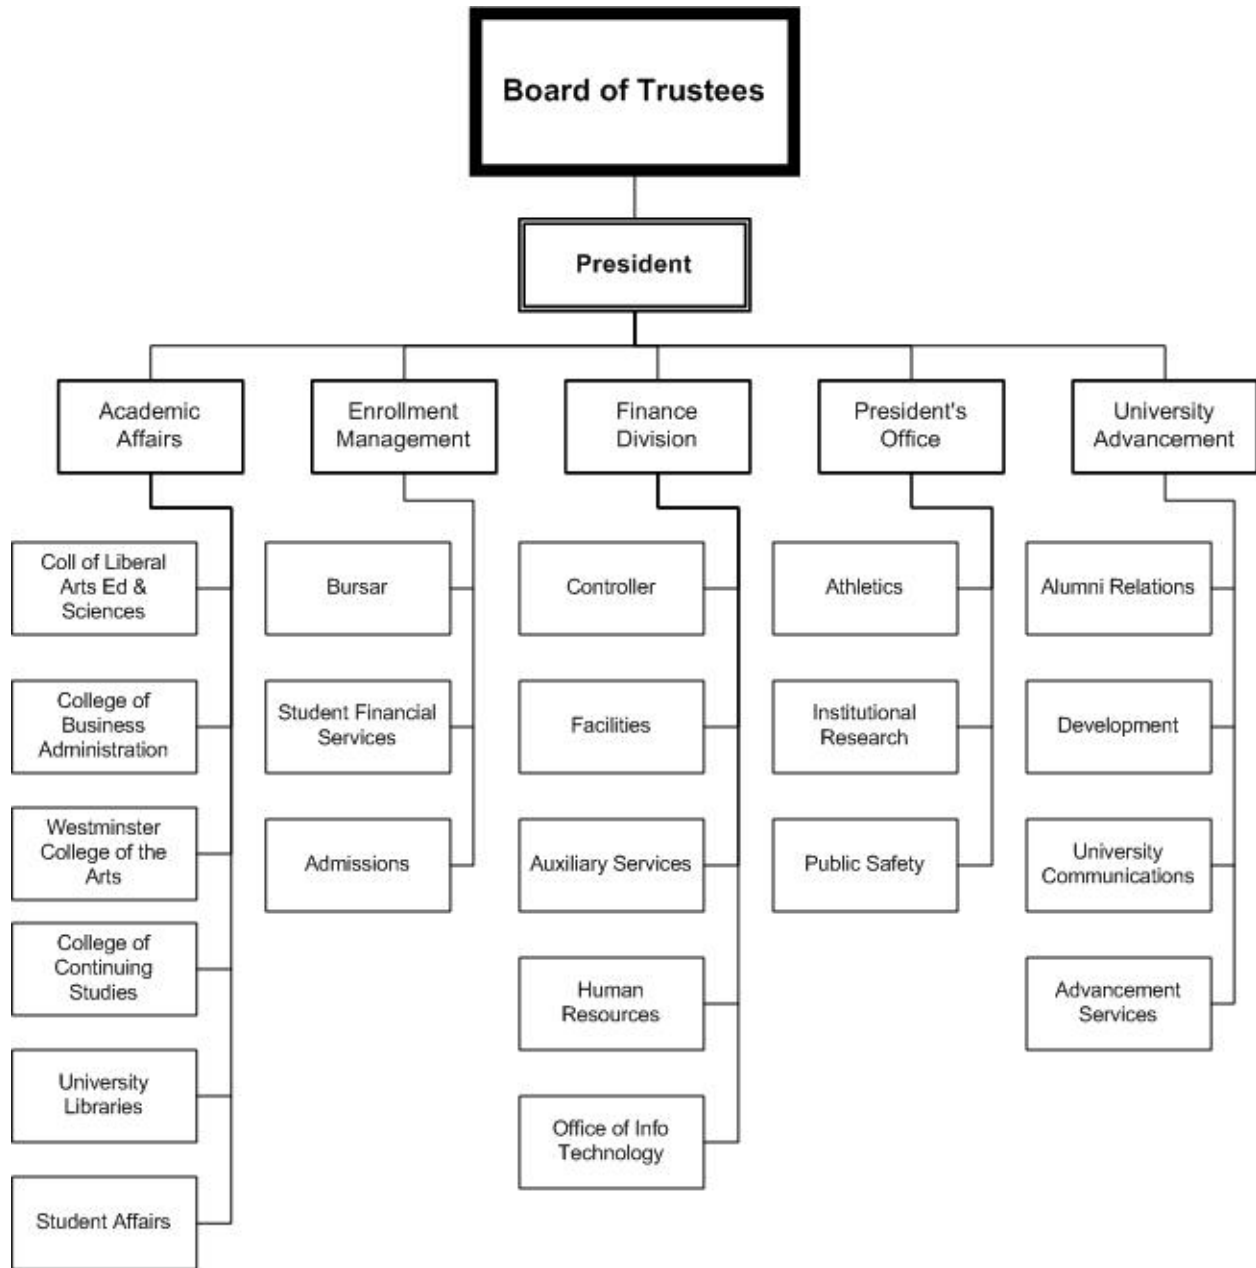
Board of Trustees

President

Academic Affairs

Enrollment Management

Finance Division

President's Office

University Advancement

Coll of Liberal Arts Ed & Sciences

College of Business Administration

Westminster College of the Arts

College of Continuing Studies

University Libraries

Student Affairs

Bursar

Student Financial Services

Admissions

Controller

Facilities

Auxiliary Services

Human Resources

Office of Info Technology

Athletics

Institutional Research

Public Safety

Alumni Relations

Development

University Communications

Advancement Services